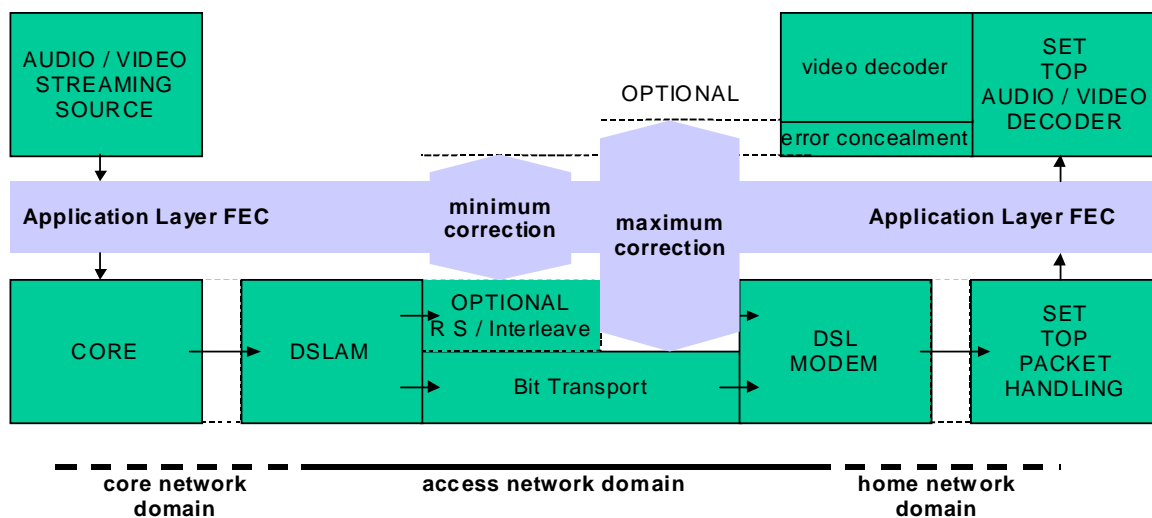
AUDIO / VIDEO STREAMING SOURCE

OPTIONAL

video decoder

error concealment

SET TOP AUDIO / VIDEO DECODER

Application Layer FEC

minimum correction

maximum correction

Application Layer FEC

CORE

DSLAM

OPTIONAL R S / Interleave

Bit Transport

DSL MODEM

SET TOP PACKET HANDLING

core network domain

access network domain

home network domain